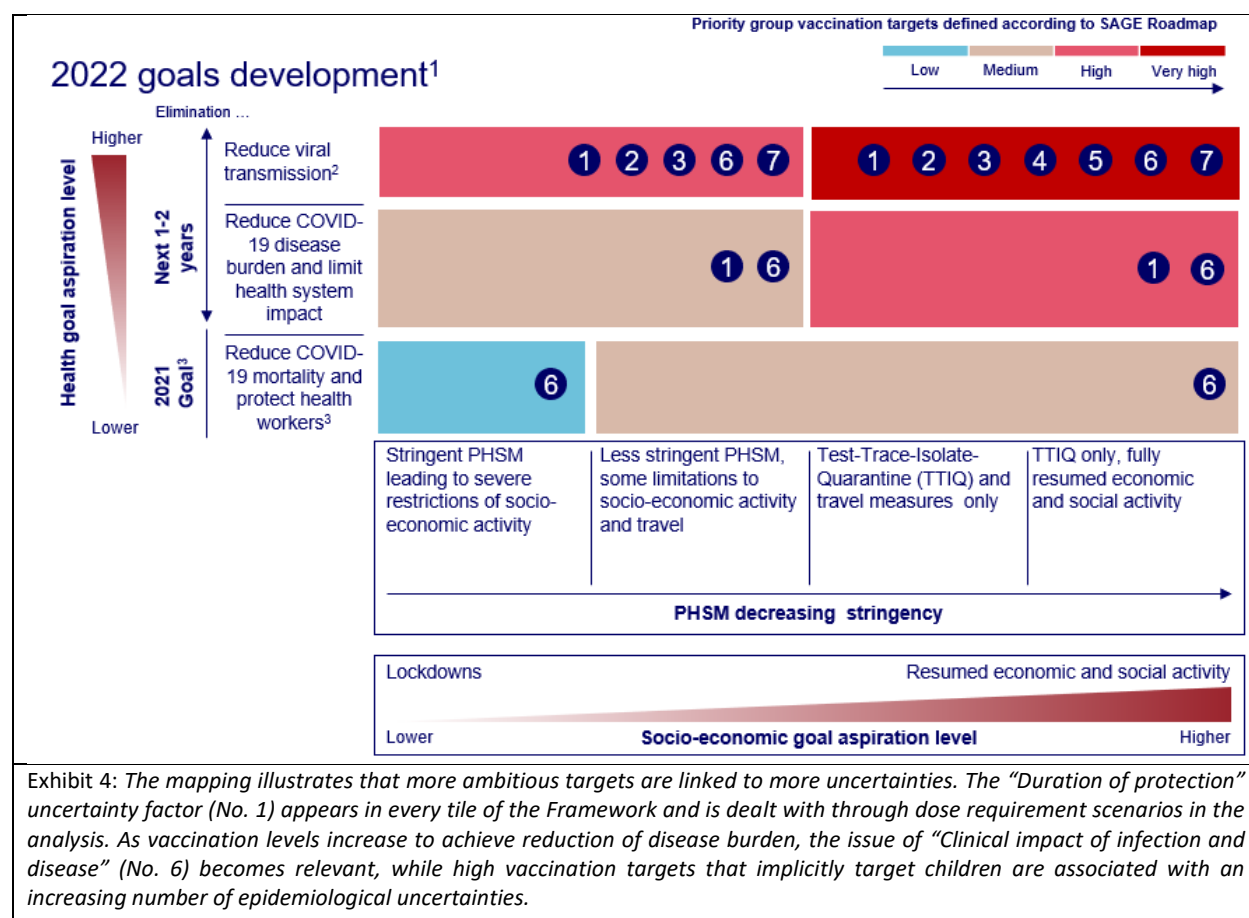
Priority group vaccination targets defined according to SAGE Roadmap

Low Medium High Very high

2022 goals development$^1$

Elimination ...

Higher

Health goal aspiration level

Lower

Next 1-2 years

2021 Goal$^3$

Reduce viral transmission$^2$

1 2 3 6 7 1 2 3 4 5 6 7

Reduce COVID-19 disease burden and limit health system impact

1 6 1 6

Reduce COVID-19 mortality and protect health workers$^3$

6 6

Stringent PHSM leading to severe restrictions of socio-economic activity

Less stringent PHSM, some limitations to socio-economic activity and travel

Test-Trace-Isolate-Quarantine (TTIQ) and travel measures only

TTIQ only, fully resumed economic and social activity

PHSM decreasing stringency

Lockdowns

Resumed economic and social activity

Lower

Socio-economic goal aspiration level

Higher

Exhibit 4: The mapping illustrates that more ambitious targets are linked to more uncertainties. The “Duration of protection” uncertainty factor (No. 1) appears in every tile of the Framework and is dealt with through dose requirement scenarios in the analysis. As vaccination levels increase to achieve reduction of disease burden, the issue of “Clinical impact of infection and disease” (No. 6) becomes relevant, while high vaccination targets that implicitly target children are associated with an increasing number of epidemiological uncertainties.